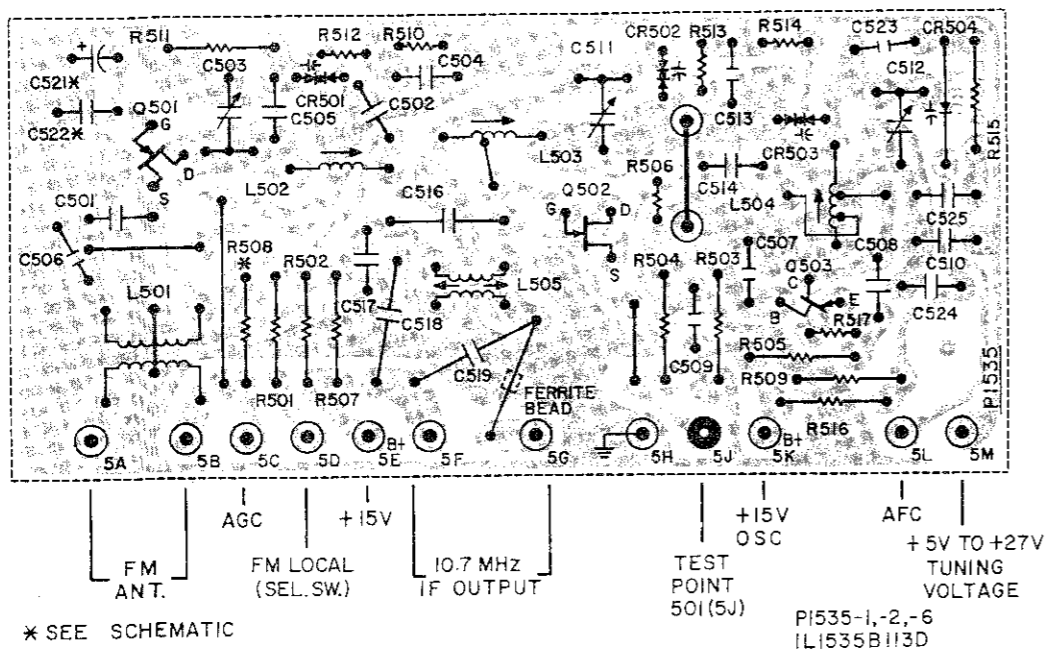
R511
R512
R510
CR502
R513
R514
C523
CR504
C521✱
C503
C504
C511
C512
C522✱
Q501
G
CR501
C505
C502
C513
R515
D
S
L502
L503
R506
CR503
C501
S
C516
Q502
G
D
C514
L504
C525
C506
R508
✱
R502
S
R504
R503
C507
C508
Q503
C
E
C510
L501
C517
C518
L505
B
R517
C524
C509
R505
C519
R501
R507
FERRITE BEAD
R509
P1535
R516
B+
B+
5A
5B
5C
5D
5E
5F
5G
5H
5J
5K
5L
5M
FM ANT.
AGC
FM LOCAL (SEL. SW.)
+15V
10.7 MHz IF OUTPUT
TEST POINT 501 (5J)
+15V OSC
AFC
+5V TO +27V TUNING VOLTAGE
✱ SEE SCHEMATIC
P1535-1,-2,-6
1L1535B113D